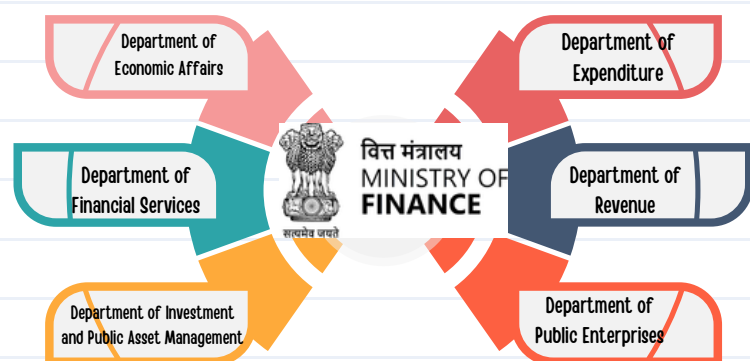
Department of Economic Affairs

Department of Expenditure

Department of Financial Services

वित्त मंत्रालय
MINISTRY OF
FINANCE

सत्यमेव जयते

Department of Revenue

Department of Investment and Public Asset Management

Department of Public Enterprises